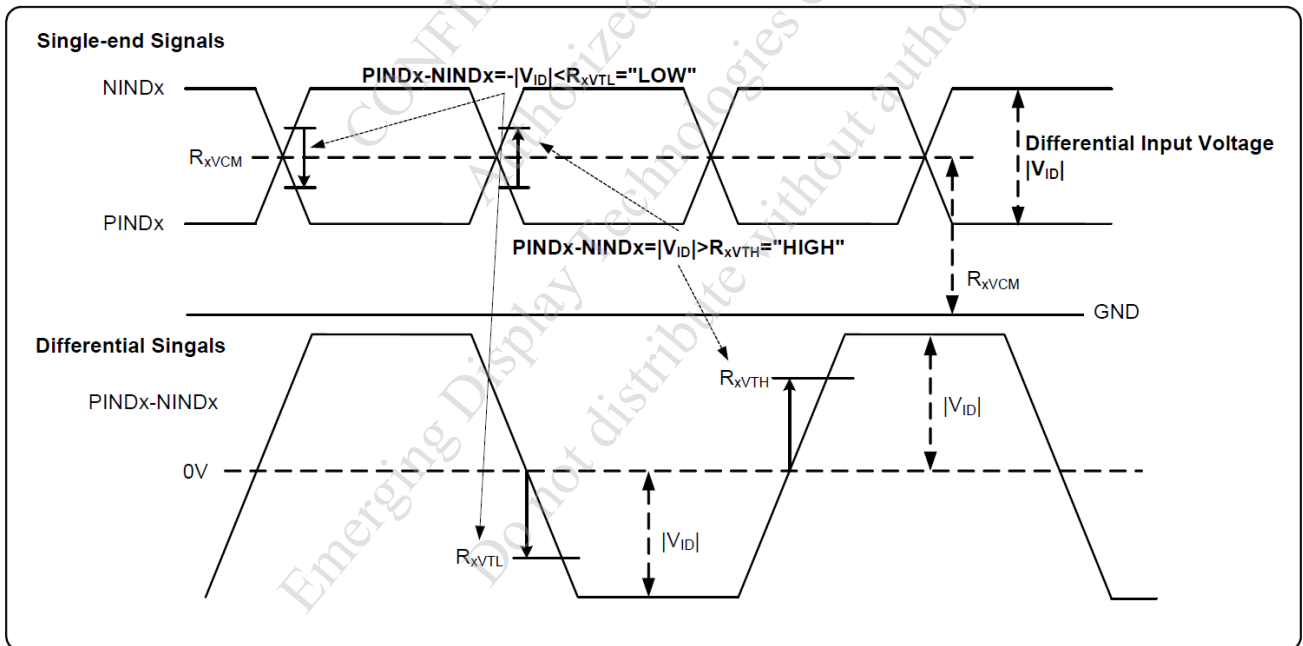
Single-end Signals

NINDx

PINDx-NINDx=-$|V_{ID}|$<$R_{xVTL}$="LOW"

$R_{xVCM}$

Differential Input Voltage $|V_{ID}|$

PINDx

PINDx-NINDx=$|V_{ID}|$>$R_{xVTH}$="HIGH"

$R_{xVCM}$

GND

Differential Singals

$R_{xVTH}$

PINDx-NINDx

$|V_{ID}|$

0V

$|V_{ID}|$

$R_{xVTL}$

CONFIDENTIAL
Authorized to Emerging Display Technologies Co
Do not distribute without authorization